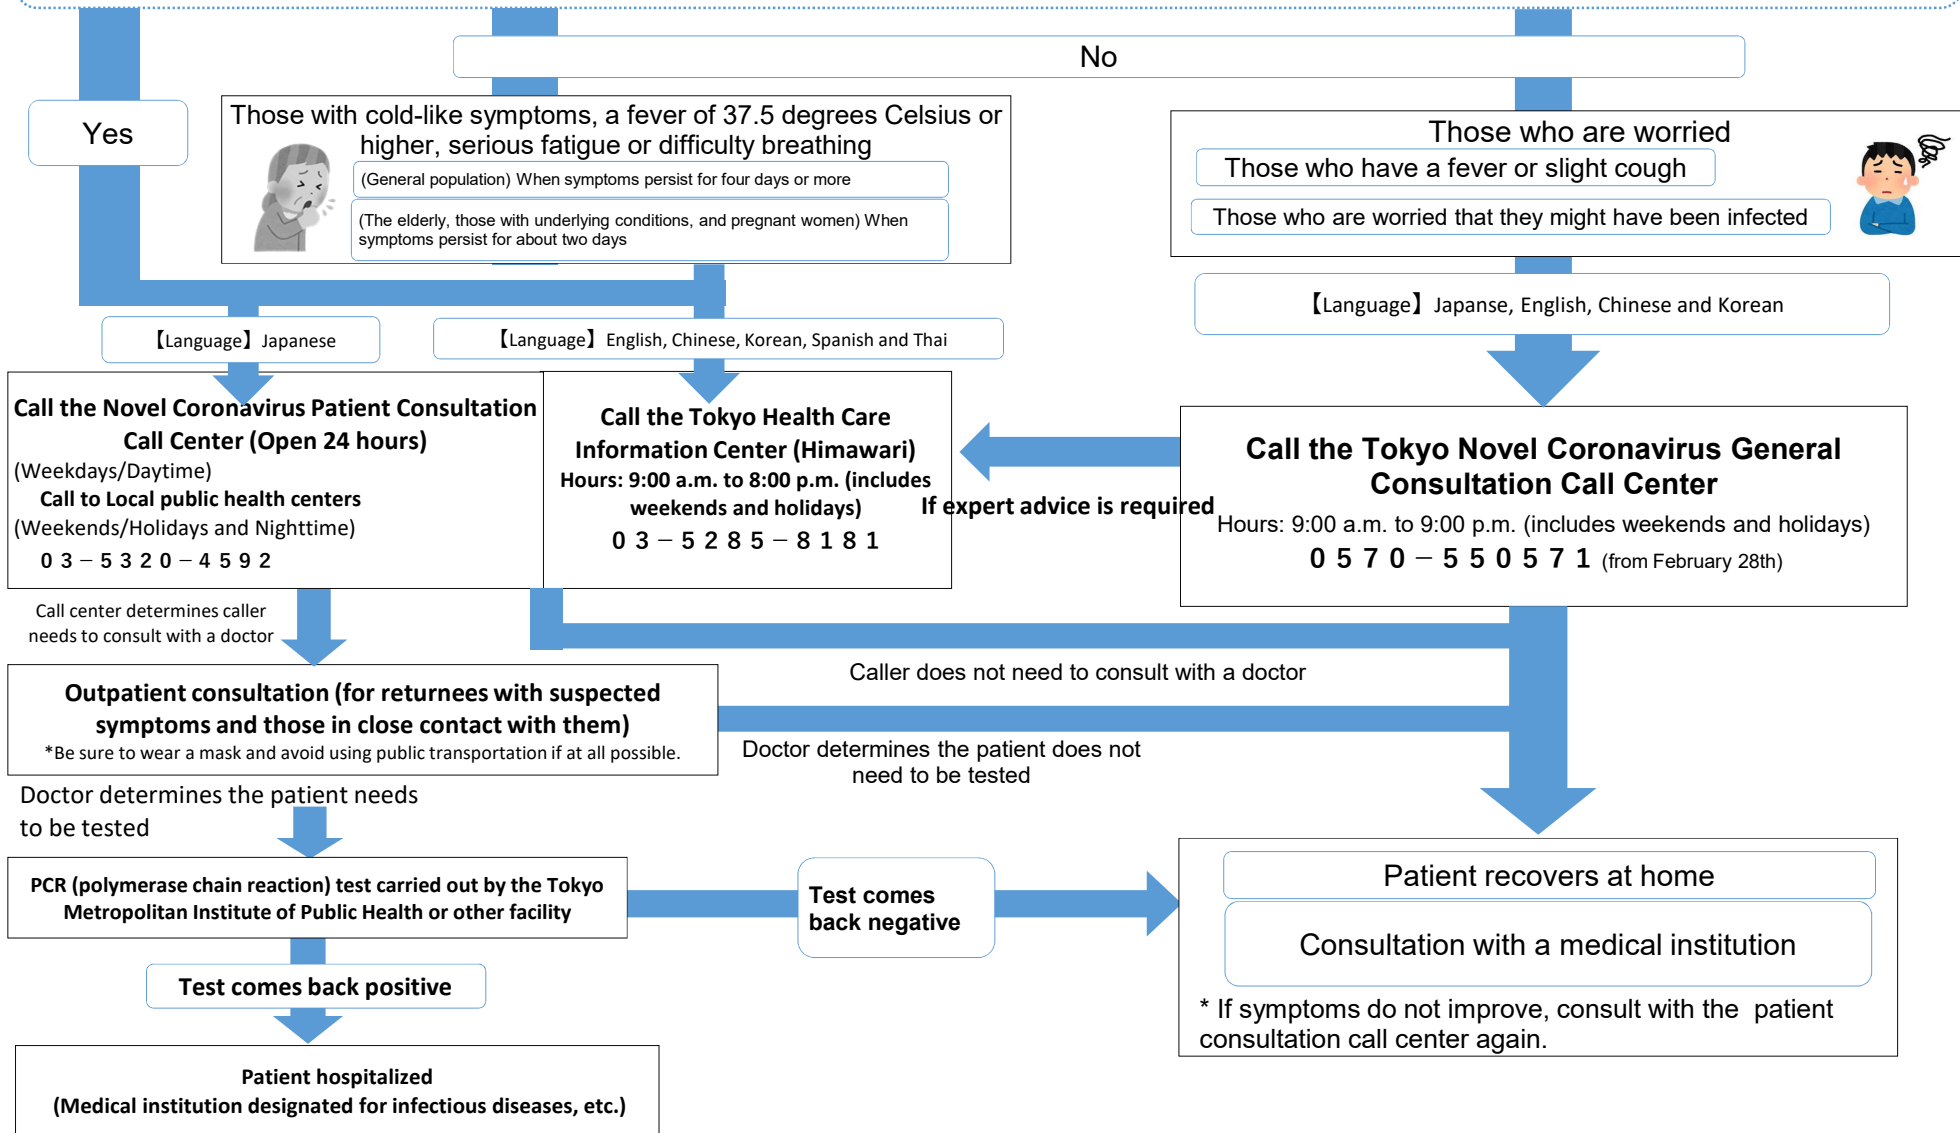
No

Yes

Those with cold-like symptoms, a fever of 37.5 degrees Celsius or higher, serious fatigue or difficulty breathing

(General population) When symptoms persist for four days or more

(The elderly, those with underlying conditions, and pregnant women) When symptoms persist for about two days

Those who are worried

Those who have a fever or slight cough

Those who are worried that they might have been infected

【Language】Japanese, English, Chinese and Korean

【Language】Japanese

【Language】English, Chinese, Korean, Spanish and Thai

Call the Novel Coronavirus Patient Consultation Call Center (Open 24 hours)
(Weekdays/Daytime)
Call to Local public health centers
(Weekends/Holidays and Nighttime)
03－5320－4592

Call the Tokyo Health Care Information Center (Himawari)
Hours: 9:00 a.m. to 8:00 p.m. (includes weekends and holidays)
03－5285－8181

If expert advice is required

Call the Tokyo Novel Coronavirus General Consultation Call Center
Hours: 9:00 a.m. to 9:00 p.m. (includes weekends and holidays)
0570－550571 (from February 28th)

Call center determines caller needs to consult with a doctor

Caller does not need to consult with a doctor

Outpatient consultation (for returnees with suspected symptoms and those in close contact with them)
*Be sure to wear a mask and avoid using public transportation if at all possible.

Doctor determines the patient does not need to be tested

Doctor determines the patient needs to be tested

PCR (polymerase chain reaction) test carried out by the Tokyo Metropolitan Institute of Public Health or other facility

Test comes back negative

Patient recovers at home

Consultation with a medical institution

* If symptoms do not improve, consult with the patient consultation call center again.

Test comes back positive

Patient hospitalized
(Medical institution designated for infectious diseases, etc.)